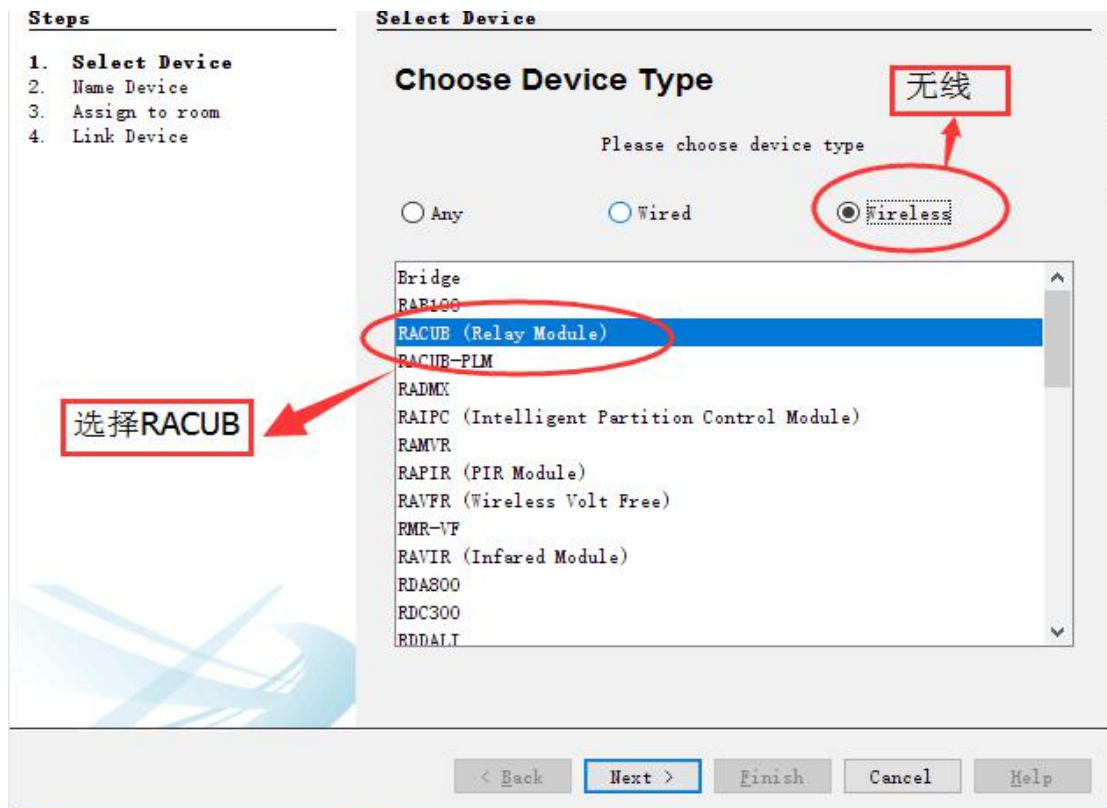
Steps

1. Select Device
2. Name Device
3. Assign to room
4. Link Device

Select Device

Choose Device Type

无线

Please choose device type

Any
Wired
Wireless

Bridge
RAB100
RACUB (Relay Module)
RACUB-PLM
RADMX
RAIPC (Intelligent Partition Control Module)
RAMVR
RAPIR (PIR Module)
RAVFR (Wireless Volt Free)
RMR-VF
RAVIR (Infared Module)
RDA800
RDC300
RDDALI

选择RACUB

< Back
Next >
Finish
Cancel
Help